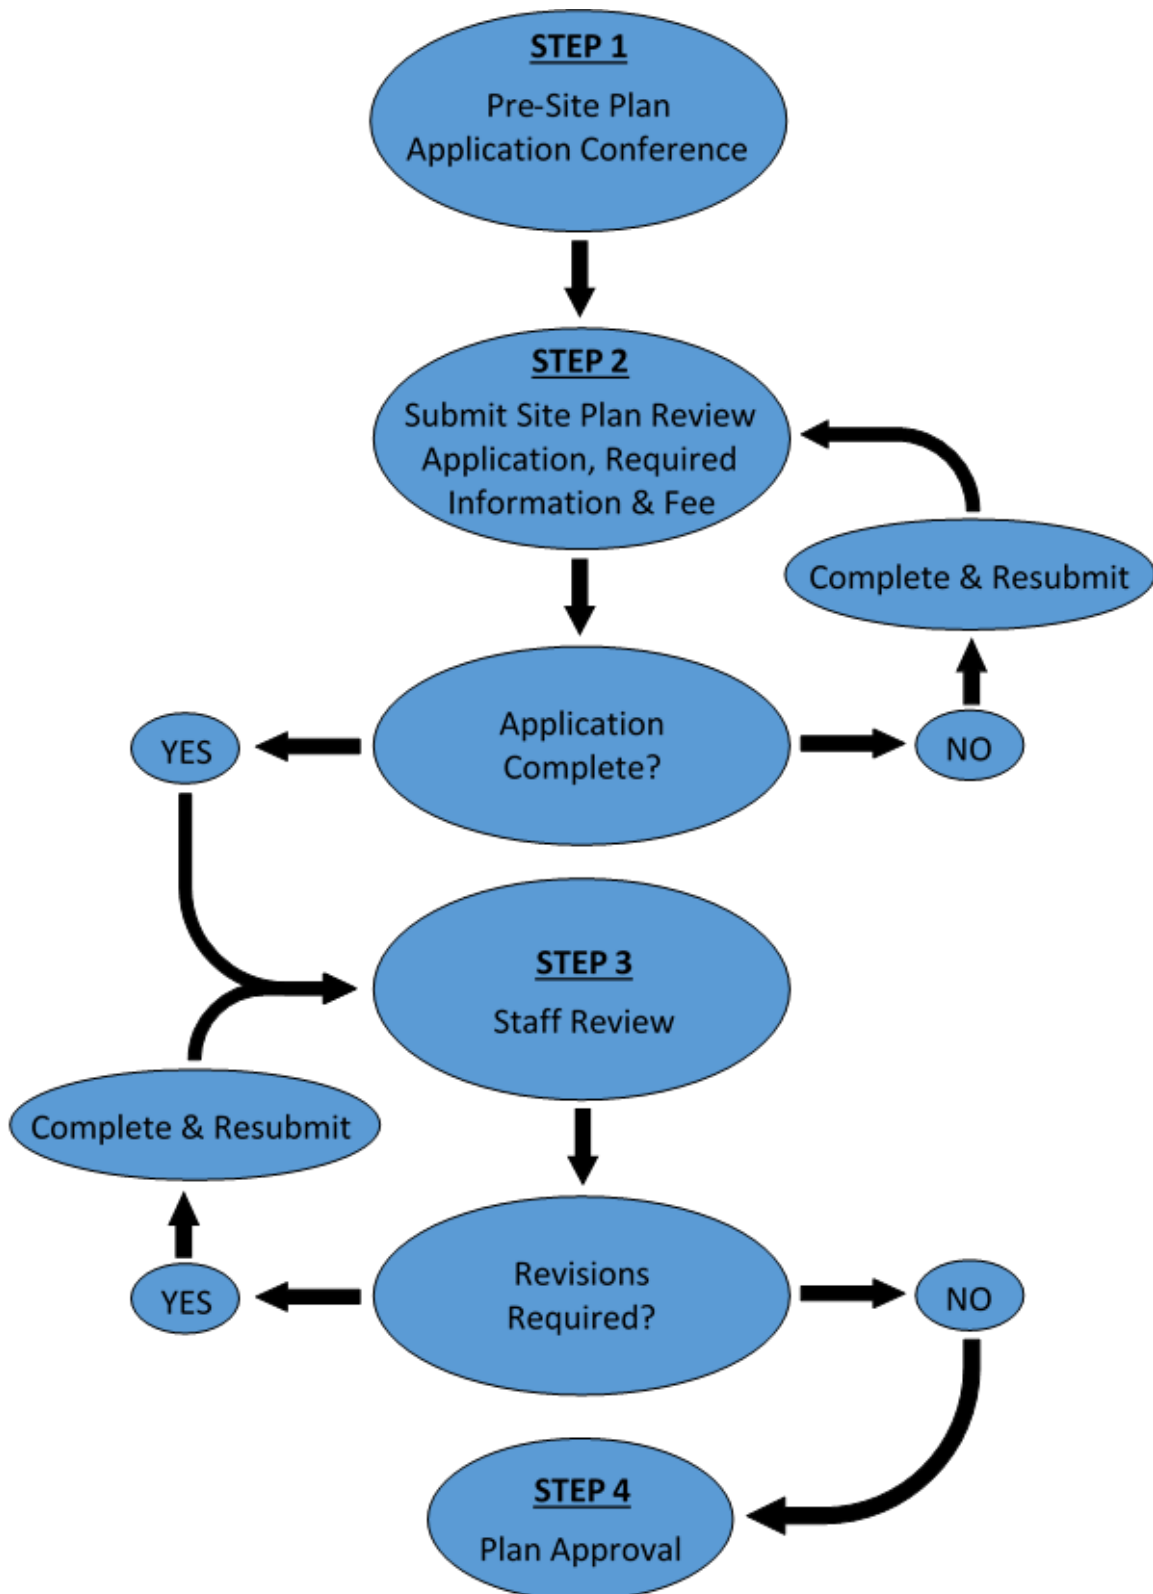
STEP 1

Pre-Site Plan Application Conference

STEP 2

Submit Site Plan Review Application, Required Information & Fee

Complete & Resubmit

YES

Application Complete?

NO

STEP 3

Staff Review

Complete & Resubmit

YES

Revisions Required?

NO

STEP 4

Plan Approval